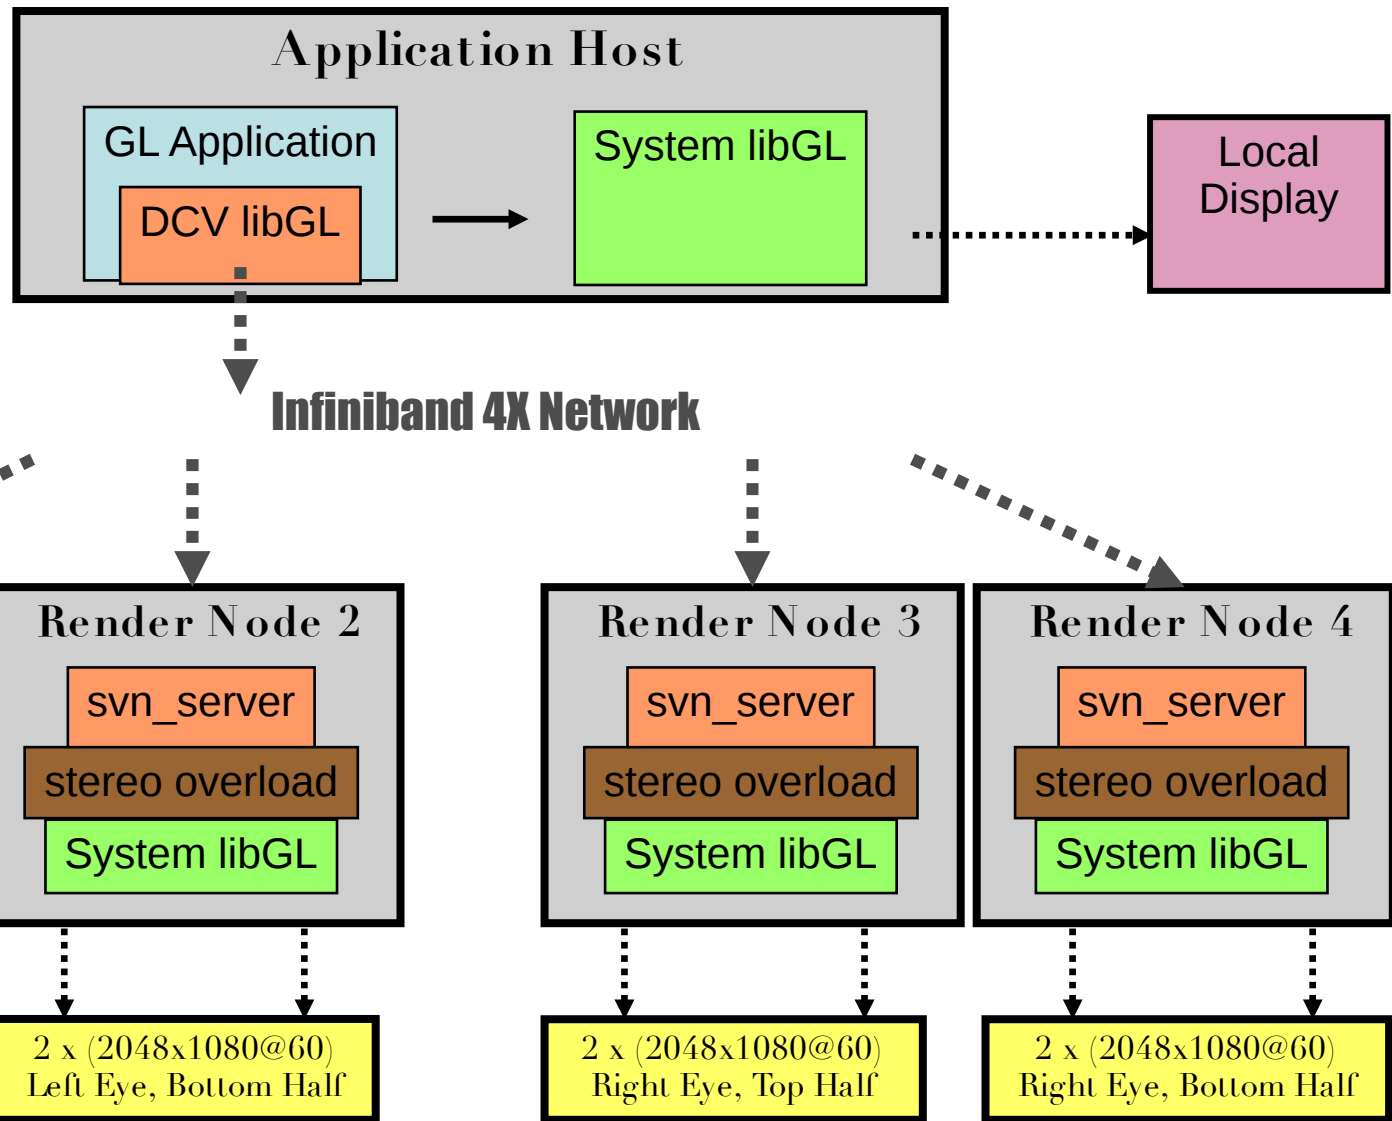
Application Host

GL Application

DCV libGL

System libGL

Local Display

Infiniband 4X Network

Render Node 2

svn_server

stereo overload

System libGL

Render Node 3

svn_server

stereo overload

System libGL

Render Node 4

svn_server

stereo overload

System libGL

2 x (2048x1080@60)
Left Eye, Bottom Half

2 x (2048x1080@60)
Right Eye, Top Half

2 x (2048x1080@60)
Right Eye, Bottom Half